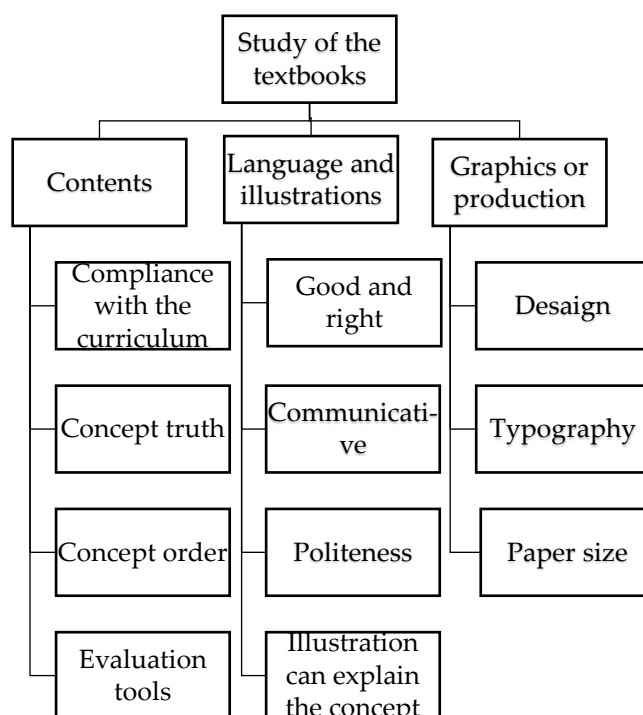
Study of the textbooks

Contents

Language and illustrations

Graphics or production

Compliance with the curriculum

Concept truth

Concept order

Evaluation tools

Good and right

Communicative

Politeness

Illustration can explain the concept

Desaign

Typography

Paper size